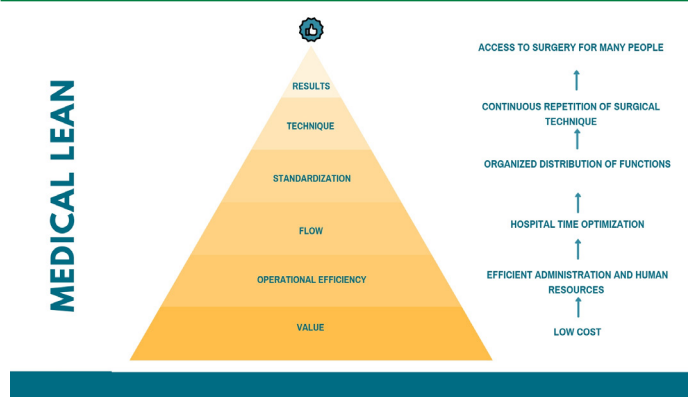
MEDICAL LEAN

RESULTS

TECHNIQUE

STANDARDIZATION

FLOW

OPERATIONAL EFFICIENCY

VALUE

ACCESS TO SURGERY FOR MANY PEOPLE

CONTINUOUS REPETITION OF SURGICAL TECHNIQUE

ORGANIZED DISTRIBUTION OF FUNCTIONS

HOSPITAL TIME OPTIMIZATION

EFFICIENT ADMINISTRATION AND HUMAN RESOURCES

LOW COST